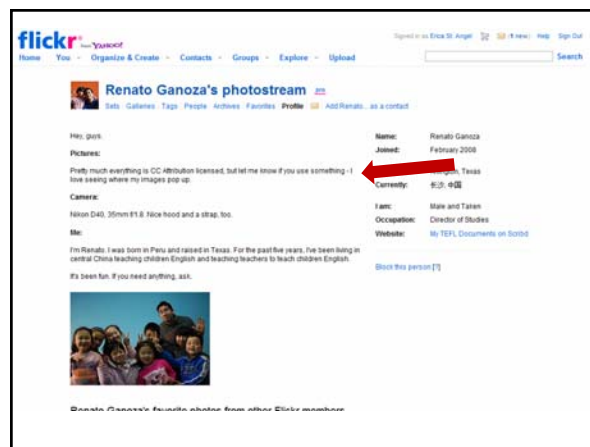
flickr from YAHOO!

Home You Organize & Create Contacts Groups Explore Upload

Signed in as Erica St. Angel (1 new) Help Sign Out

Search

Renato Ganoza's photostream

Sets Galleries Tags People Archives Favorites Profile Add Renato... as a contact

Hey, guys.

Pictures:

Pretty much everything is CC Attribution licensed, but let me know if you use something - I love seeing where my images pop up.

Camera:

Nikon D40, 35mm f/1.8. Nice hood and a strap, too.

Me:

I'm Renato. I was born in Peru and raised in Texas. For the past five years, I've been living in central China teaching children English and teaching teachers to teach children English.

It's been fun. If you need anything, ask.

Name: Renato Ganoza

Joined: February 2008

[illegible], Texas

Currently: 长沙, 中国

I am: Male and Taken

Occupation: Director of Studies

Website: My TEFL Documents on Scribd

Block this person [?]

Renato Ganoza's favorite photos from other Flickr members